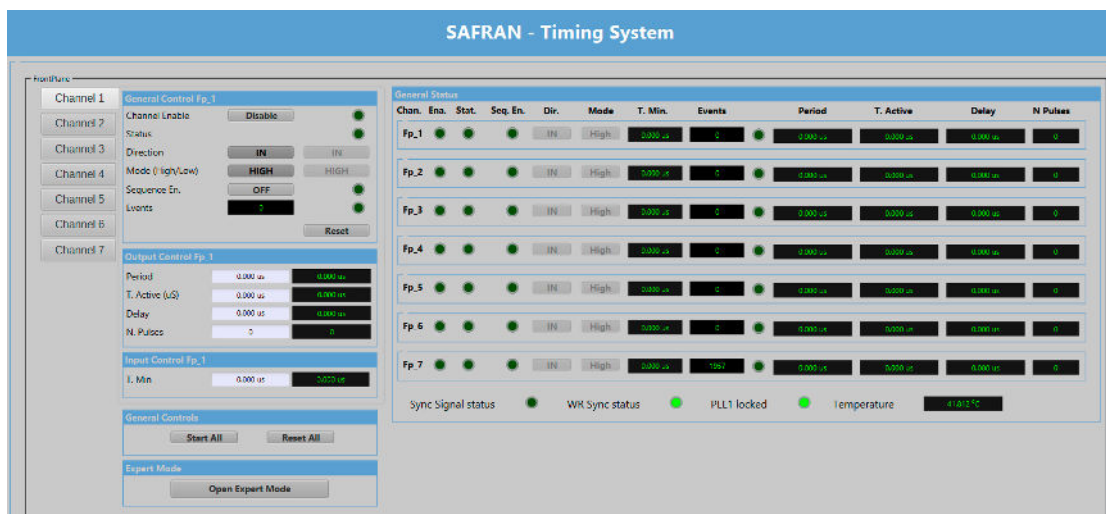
SAFRAN - Timing System

FrontPanel

Channel 1
Channel 2
Channel 3
Channel 4
Channel 5
Channel 6
Channel 7

General Control Fp_1
Channel Enable Disable
Status
Direction IN IN
Mode (High/Low) HIGH HIGH
Sequence En. OFF
Events 0
Reset

Output Control Fp_1
Period 0.000 us 0.000 us
T. Active (uS) 0.000 us 0.000 us
Delay 0.000 us 0.000 us
N. Pulses 0 0

Input Control Fp_1
T. Min 0.000 us 0.000 us

General Controls
Start All Reset All

Expert Mode
Open Expert Mode

General Status

| Chan. | Ena. | Stat. | Seq. En. | Dir. | Mode | T. Min. | Events | | Period | T. Active | Delay | N Pulses |
|---|---|---|---|---|---|---|---|---|---|---|---|---|
| Fp_1 | | | | IN | High | 0.000 us | 0 | | 0.000 us | 0.000 us | 0.000 us | 0 |
| Fp_2 | | | | IN | High | 0.000 us | 0 | | 0.000 us | 0.000 us | 0.000 us | 0 |
| Fp_3 | | | | IN | High | 0.000 us | 0 | | 0.000 us | 0.000 us | 0.000 us | 0 |
| Fp_4 | | | | IN | High | 0.000 us | 0 | | 0.000 us | 0.000 us | 0.000 us | 0 |
| Fp_5 | | | | IN | High | 0.000 us | 0 | | 0.000 us | 0.000 us | 0.000 us | 0 |
| Fp 6 | | | | IN | High | 0.000 us | 0 | | 0.000 us | 0.000 us | 0.000 us | 0 |
| Fp 7 | | | | IN | High | 0.000 us | 1067 | | 0.000 us | 0.000 us | 0.000 us | 0 |

Sync Signal status WR Sync status PLL1 locked Temperature 41.012 °C